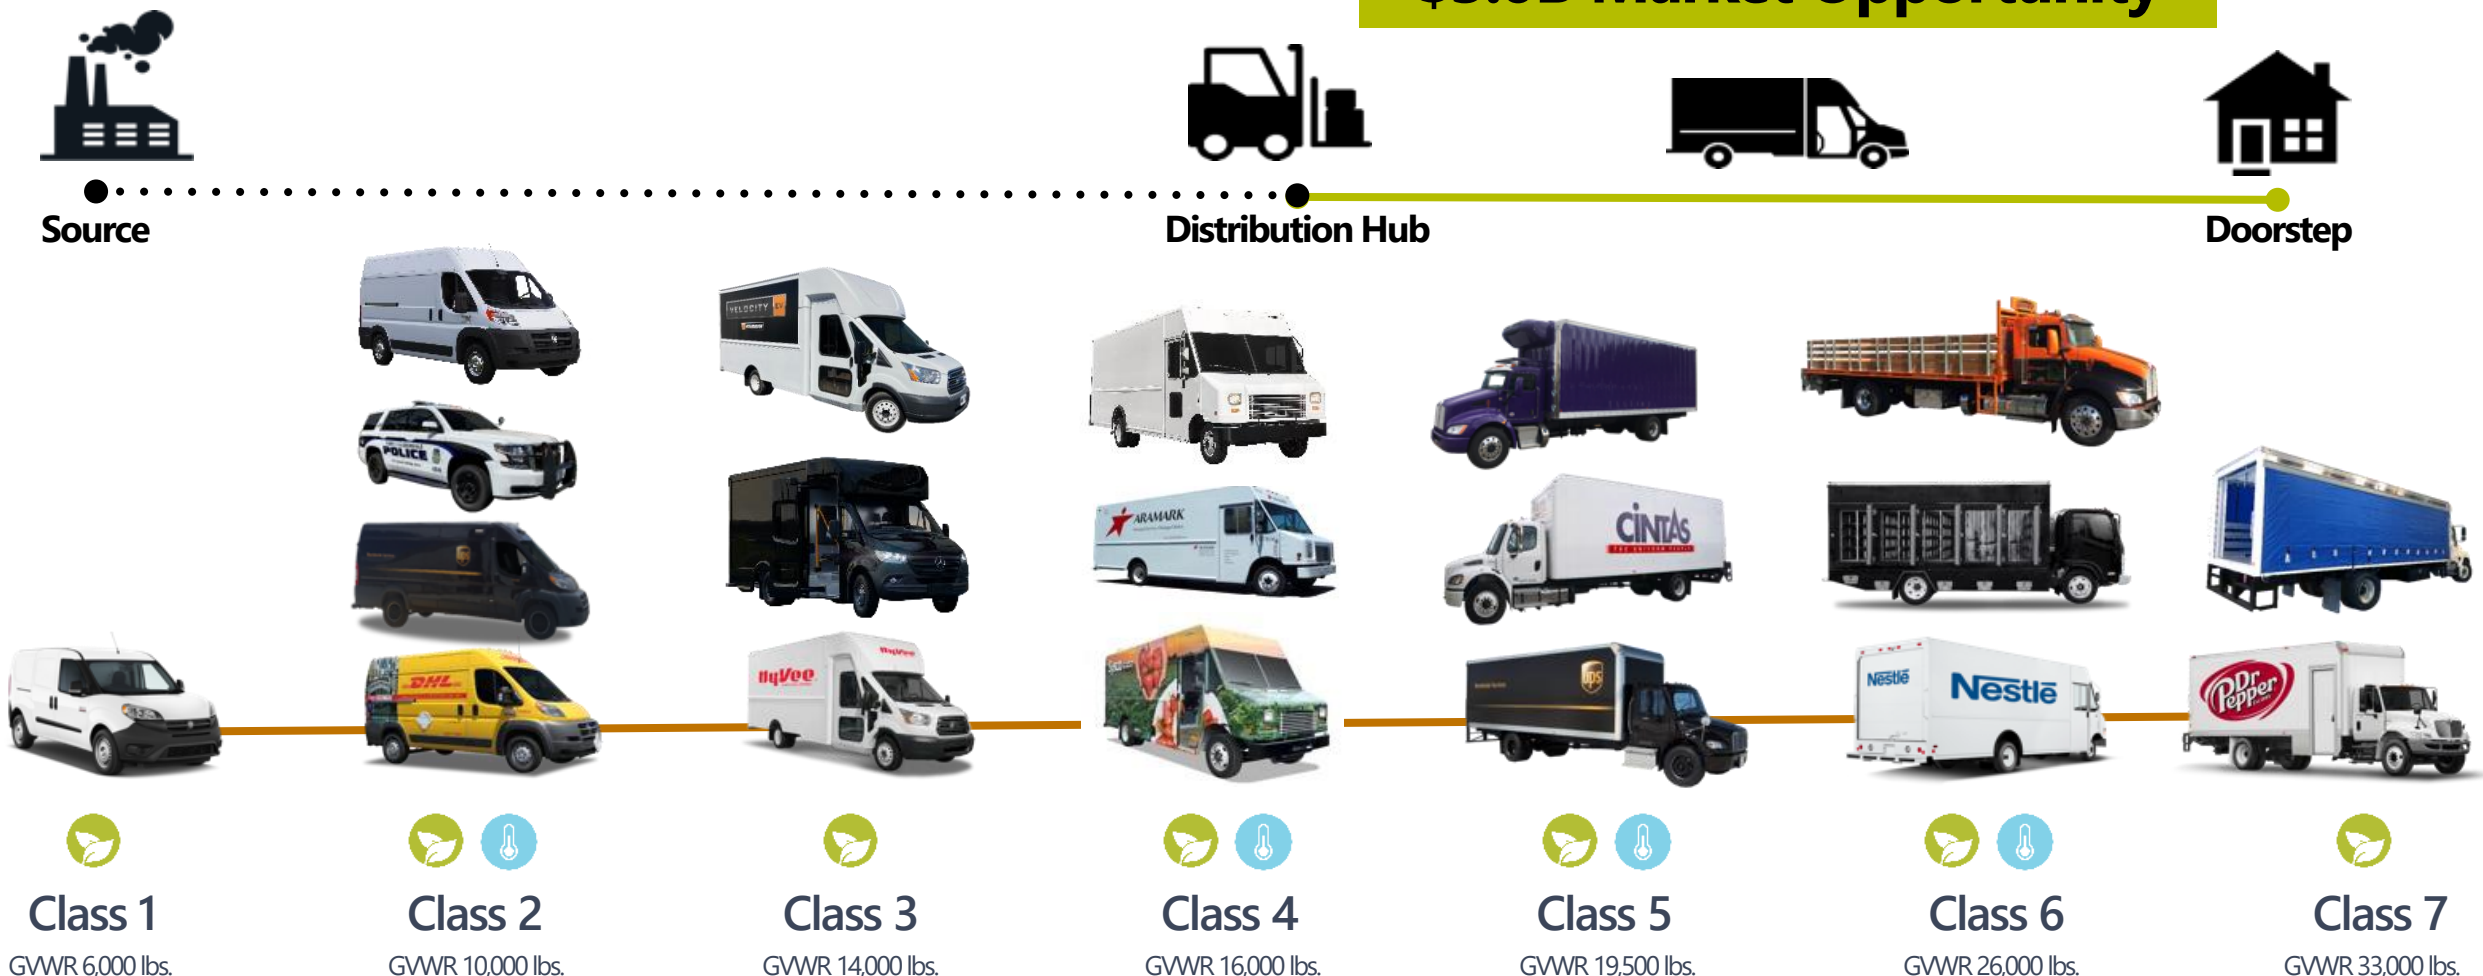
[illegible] Market Opportunity

Source

Distribution Hub

Doorstep

VELOCITY

POLICE

DHL

HyVee

ARAMARK

CINTAS

UPS

Nestlé

Nestlé

Dr Pepper

Class 1
GVWR 6,000 lbs.

Class 2
GVWR 10,000 lbs.

Class 3
GVWR 14,000 lbs.

Class 4
GVWR 16,000 lbs.

Class 5
GVWR 19,500 lbs.

Class 6
GVWR 26,000 lbs.

Class 7
GVWR 33,000 lbs.